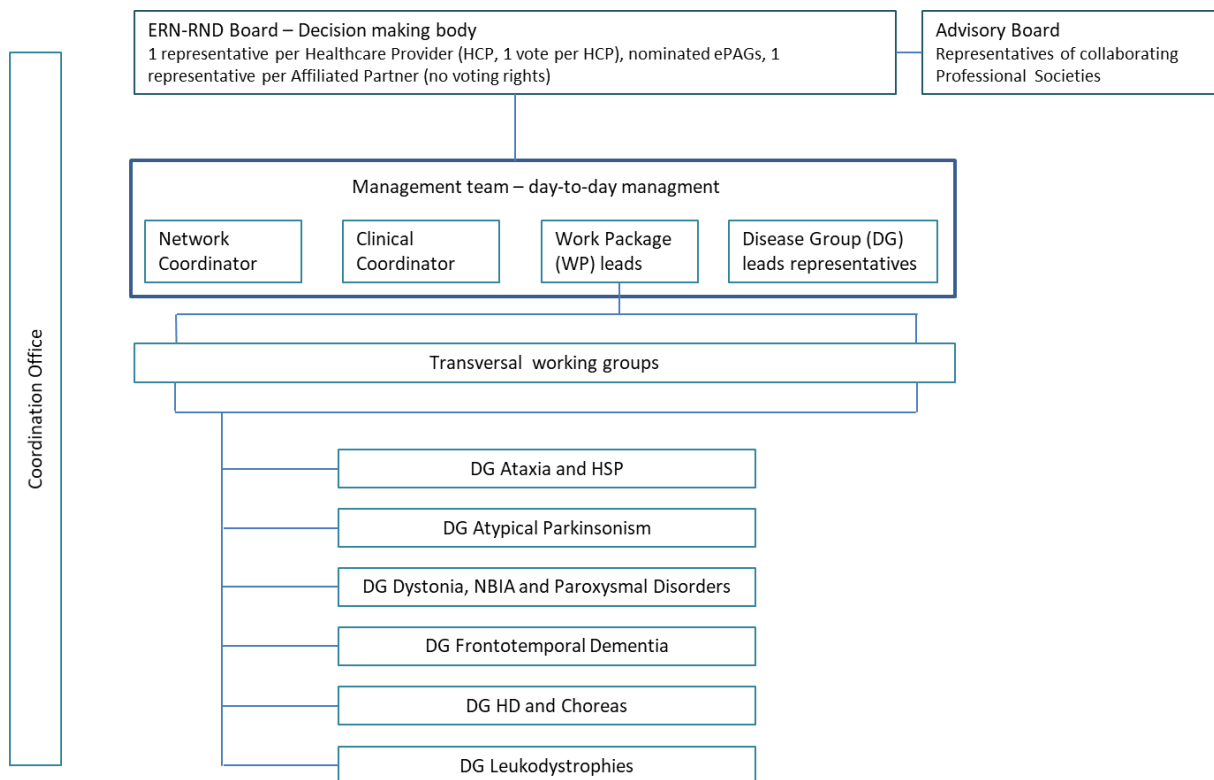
Coordination Office

ERN-RND Board – Decision making body
1 representative per Healthcare Provider (HCP, 1 vote per HCP), nominated ePAGs, 1 representative per Affiliated Partner (no voting rights)

Advisory Board
Representatives of collaborating Professional Societies

Management team – day-to-day managment

Network Coordinator

Clinical Coordinator

Work Package (WP) leads

Disease Group (DG) leads representatives

Transversal working groups

DG Ataxia and HSP

DG Atypical Parkinsonism

DG Dystonia, NBIA and Paroxysmal Disorders

DG Frontotemporal Dementia

DG HD and Choreas

DG Leukodystrophies